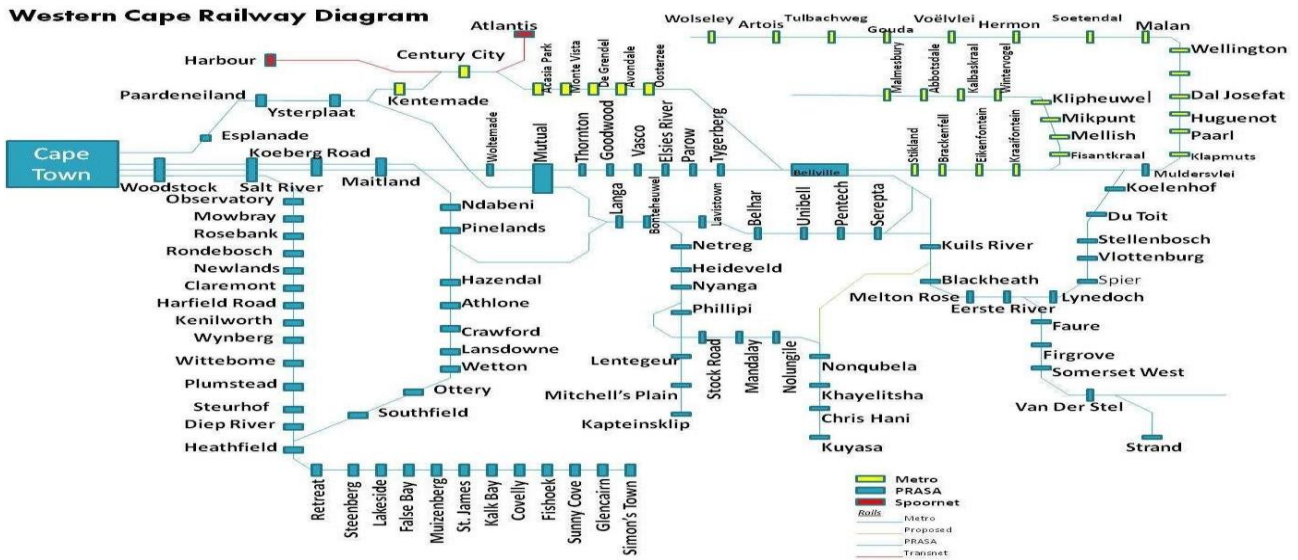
Western Cape Railway Diagram

Atlantis
Harbour
Century City
Acasia Park
Monte Vista
De Grendel
Avondale
Oosterzee
Wolseley
Artois
Tulbachweg
Gouda
Voëlvlei
Hermon
Soetendal
Malan
Wellington
Malmesbury
Abbotsdale
Kalbaskraal
Wintervogel
Klipheuwel
Dal Josefat
Huguenot
Mikpunt
Paarl
Mellish
Fisantkraal
Klapmuts
Paardeneiland
Ysterplaat
Kentemade
Esplanade
Cape Town
Woodstock
Salt River
Koeberg Road
Maitland
Woltemade
Mutual
Thornton
Goodwood
Vasco
Elsies River
Parow
Tygerberg
Bellville
Stikland
Brackenfell
Eikenfontein
Kraaifontein
Muldersvlei
Koelenhof
Du Toit
Stellenbosch
Vlottenburg
Spier
Lynedoch
Observatory
Mowbray
Rosebank
Rondebosch
Newlands
Claremont
Harfield Road
Kenilworth
Wynberg
Wittebome
Plumstead
Steurhof
Diep River
Heathfield
Ndabeni
Pinelands
Hazendal
Athlone
Crawford
Lansdowne
Wetton
Ottery
Southfield
Langa
Bonteheuwel
Lavistown
Belhar
Unibell
Pentech
Serepta
Kuils River
Blackheath
Melton Rose
Eerste River
Faure
Firgrove
Somerset West
Van Der Stel
Strand
Netreg
Heideveld
Nyanga
Phillipi
Lentegeur
Mitchell's Plain
Kapteinsklip
Stock Road
Mandalay
Nolungile
Nonqubela
Khayelitsha
Chris Hani
Kuyasa
Retreat
Steenberg
Lakeside
False Bay
Muizenberg
St. James
Kalk Bay
Covelly
Fishoek
Sunny Cove
Glencairn
Simon's Town

Metro
PRASA
Spoornet
Rails
Metro
Proposed
PRASA
Transnet